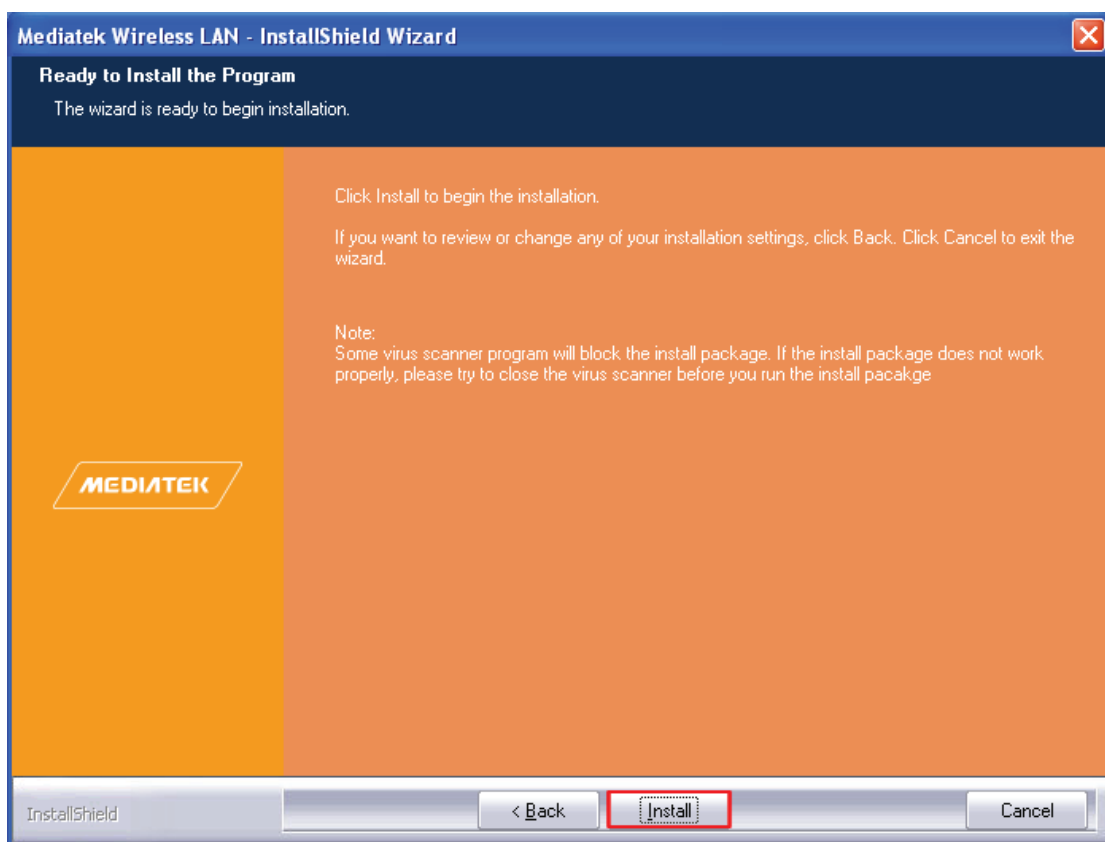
Mediatek Wireless LAN - InstallShield Wizard

Ready to Install the Program

The wizard is ready to begin installation.

Click Install to begin the installation.

If you want to review or change any of your installation settings, click Back. Click Cancel to exit the wizard.

Note:
Some virus scanner program will block the install package. If the install package does not work properly, please try to close the virus scanner before you run the install pacakge

MEDIATEK

InstallShield

< Back

Install

Cancel